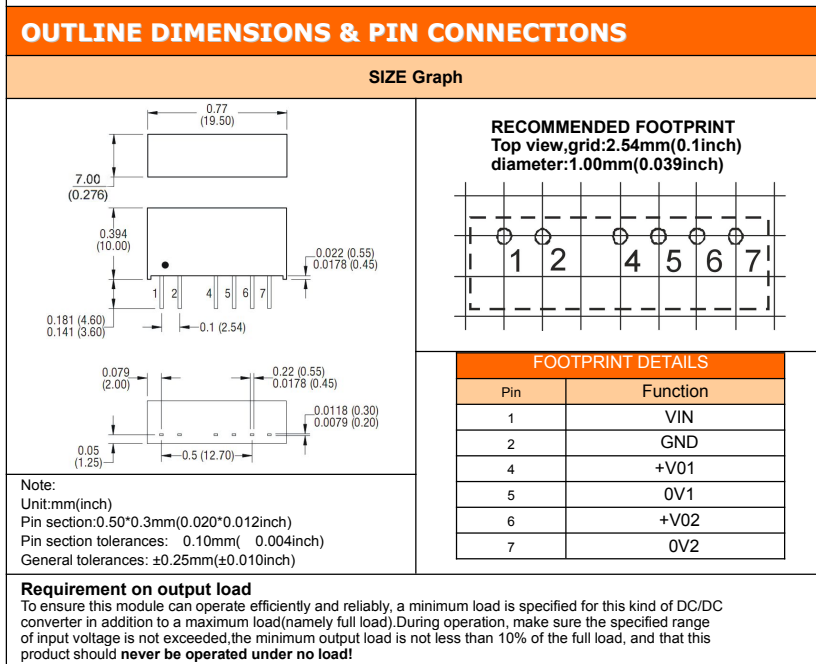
OUTLINE DIMENSIONS & PIN CONNECTIONS

SIZE Graph

0.77
(19.50)

7.00
(0.276)

0.394
(10.00)

0.022 (0.55)
0.0178 (0.45)

1 2 4 5 6 7

0.181 (4.60)
0.141 (3.60)

0.1 (2.54)

0.079
(2.00)

0.22 (0.55)
0.0178 (0.45)

0.0118 (0.30)
0.0079 (0.20)

0.05
(1.25)

0.5 (12.70)

RECOMMENDED FOOTPRINT
Top view,grid:2.54mm(0.1inch)
diameter:1.00mm(0.039inch)

1 2 4 5 6 7

FOOTPRINT DETAILS

| Pin | Function |
|---|---|
| 1 | VIN |
| 2 | GND |
| 4 | +V01 |
| 5 | 0V1 |
| 6 | +V02 |
| 7 | 0V2 |

Note:
Unit:mm(inch)
Pin section:0.50*0.3mm(0.020*0.012inch)
Pin section tolerances: 0.10mm( 0.004inch)
General tolerances: ±0.25mm(±0.010inch)

Requirement on output load
To ensure this module can operate efficiently and reliably, a minimum load is specified for this kind of DC/DC converter in addition to a maximum load(namely full load).During operation, make sure the specified range of input voltage is not exceeded,the minimum output load is not less than 10% of the full load, and that this product should never be operated under no load!